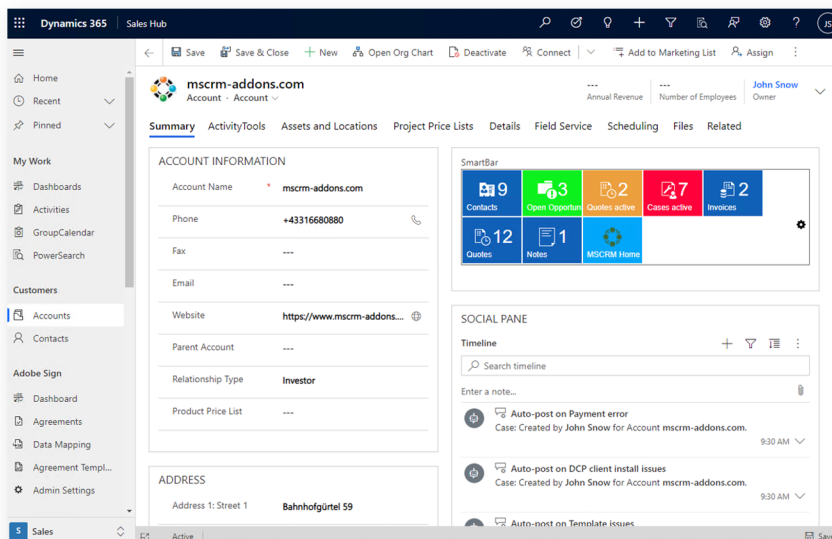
Dynamics 365 | Sales Hub

JS

Save | Save & Close | + New | Open Org Chart | Deactivate | Connect | Add to Marketing List | Assign

Home
Recent
Pinned

My Work
Dashboards
Activities
GroupCalendar
PowerSearch

Customers
Accounts
Contacts

Adobe Sign
Dashboard
Agreements
Data Mapping
Agreement Templ...
Admin Settings

S Sales

mscrm-addons.com
Account · Account

---
Annual Revenue

---
Number of Employees

John Snow
Owner

Summary | ActivityTools | Assets and Locations | Project Price Lists | Details | Field Service | Scheduling | Files | Related

ACCOUNT INFORMATION

Account Name * mscrm-addons.com
Phone +43316680880
Fax ---
Email ---
Website https://www.mscrm-addons....
Parent Account ---
Relationship Type Investor
Product Price List ---

ADDRESS

Address 1: Street 1 Bahnhofgürtel 59

SmartBar

9 Contacts
3 Open Opportun
2 Quotes active
7 Cases active
2 Invoices
12 Quotes
1 Notes
MSCRM Home

SOCIAL PANE

Timeline

Search timeline

Enter a note...

Auto-post on Payment error
Case: Created by John Snow for Account mscrm-addons.com.
9:30 AM

Auto-post on DCP client install issues
Case: Created by John Snow for Account mscrm-addons.com.
9:30 AM

Auto-post on Template issues

Active

Sav